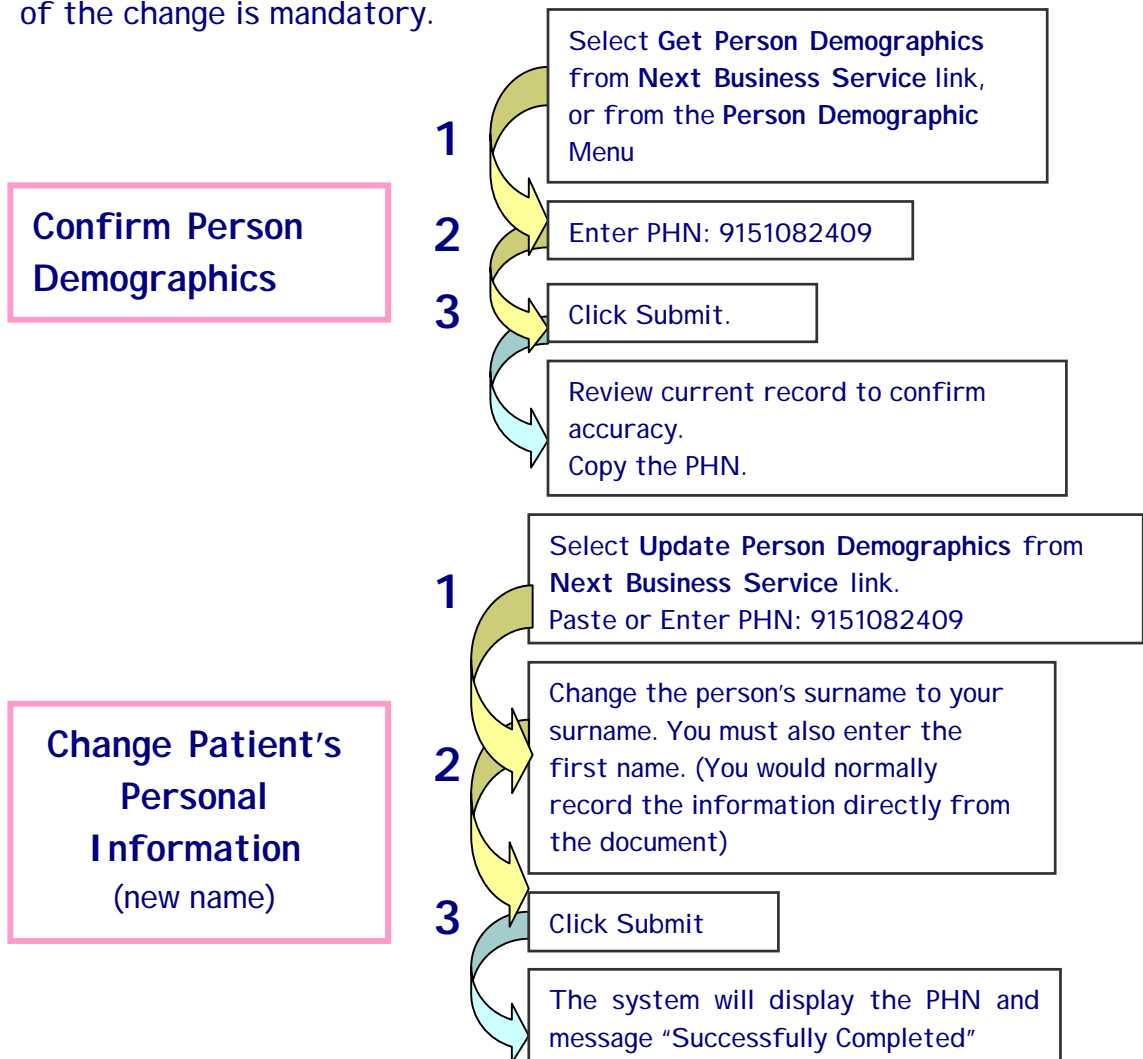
of the change is mandatory.

Confirm Person Demographics

1

Select **Get Person Demographics** from **Next Business Service** link, or from the **Person Demographic** Menu

2

Enter PHN: 9151082409

3

Click Submit.

Review current record to confirm accuracy.
Copy the PHN.

Change Patient's Personal Information
(new name)

1

Select **Update Person Demographics** from **Next Business Service** link.
Paste or Enter PHN: 9151082409

2

Change the person's surname to your surname. You must also enter the first name. (You would normally record the information directly from the document)

3

Click Submit

The system will display the PHN and message "Successfully Completed"